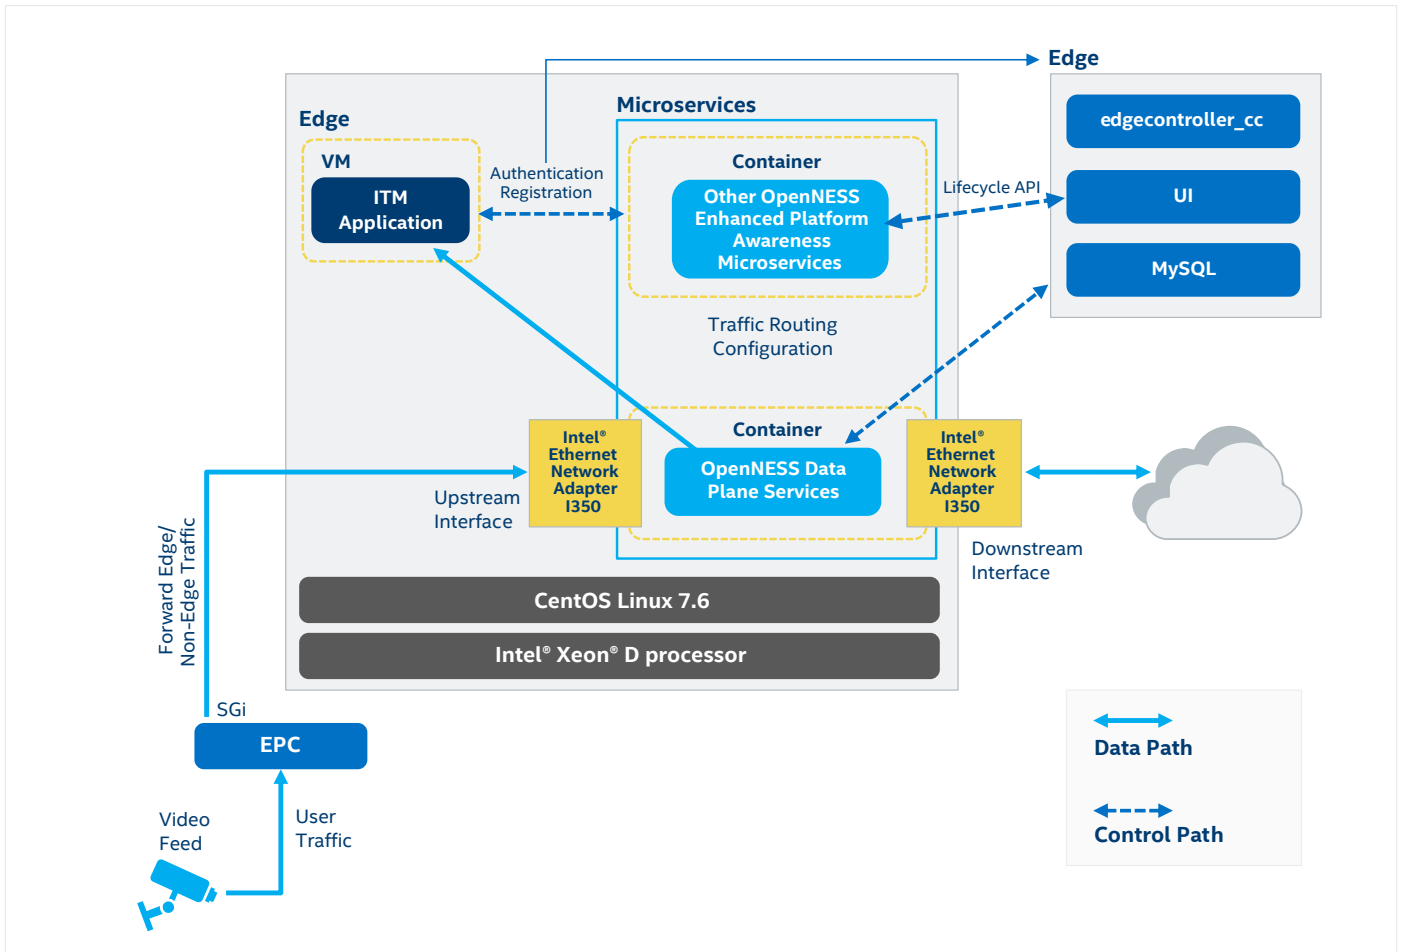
Edge

Edge

VM

ITM Application

Authentication Registration

Microservices

Container

Other OpenNESS Enhanced Platform Awareness Microservices

Lifecycle API

edgecontroller_cc

UI

MySQL

Traffic Routing Configuration

Container

OpenNESS Data Plane Services

Intel® Ethernet Network Adapter I350

Intel® Ethernet Network Adapter I350

Upstream Interface

Downstream Interface

Forward Edge/ Non-Edge Traffic

CentOS Linux 7.6

Intel® Xeon® D processor

SGi

EPC

Video Feed

User Traffic

Data Path

Control Path